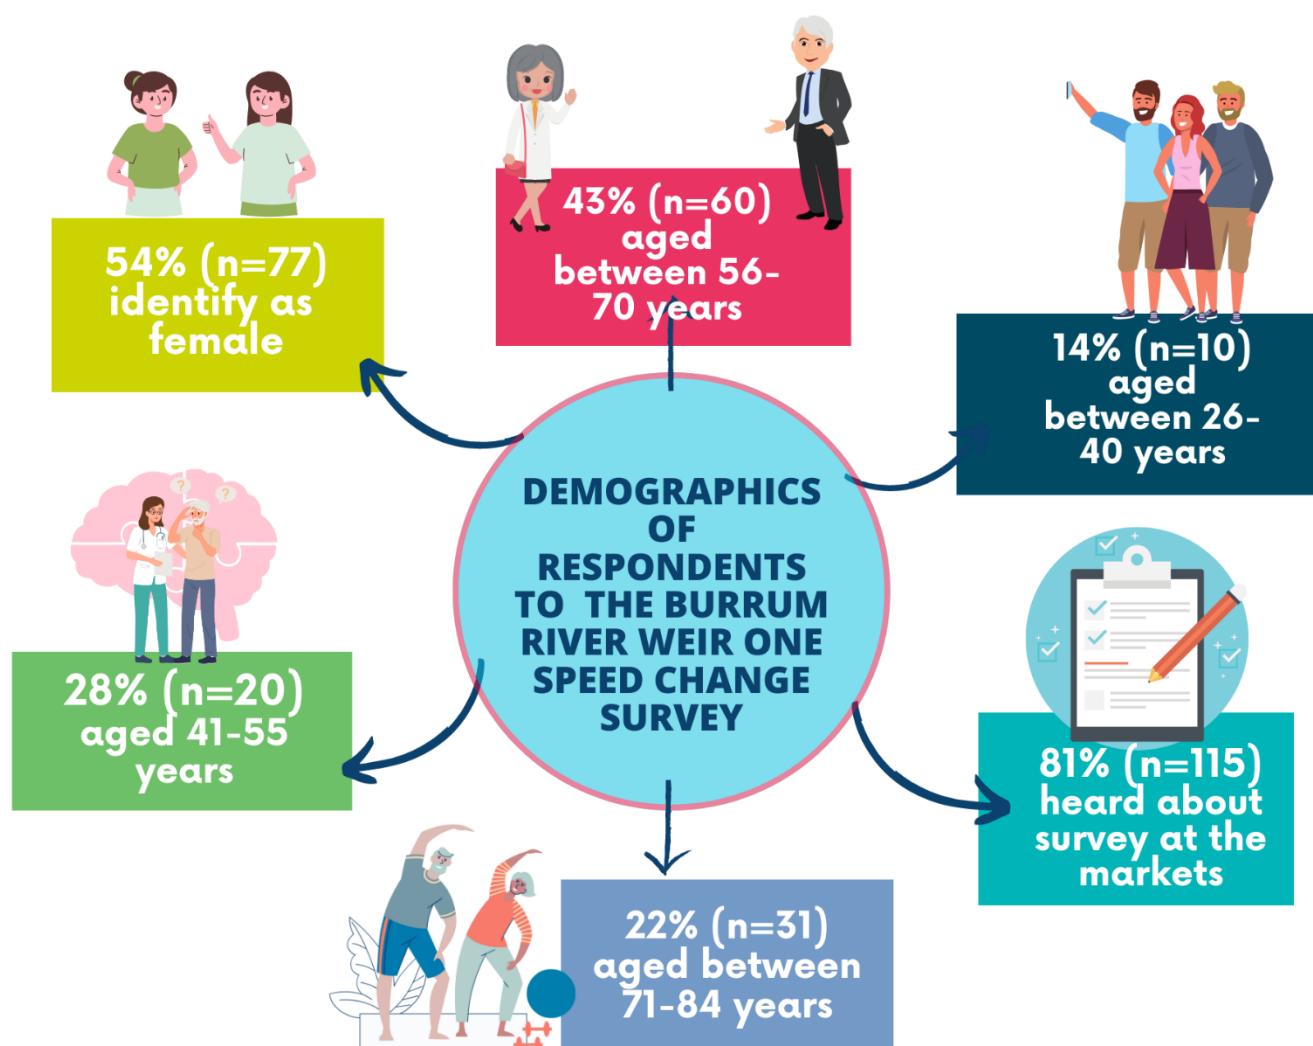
DEMOGRAPHICS OF RESPONDENTS TO THE BURRUM RIVER WEIR ONE SPEED CHANGE SURVEY

54% (n=77) identify as female

43% (n=60) aged between 56-70 years

14% (n=10) aged between 26-40 years

28% (n=20) aged 41-55 years

81% (n=115) heard about survey at the markets

22% (n=31) aged between 71-84 years